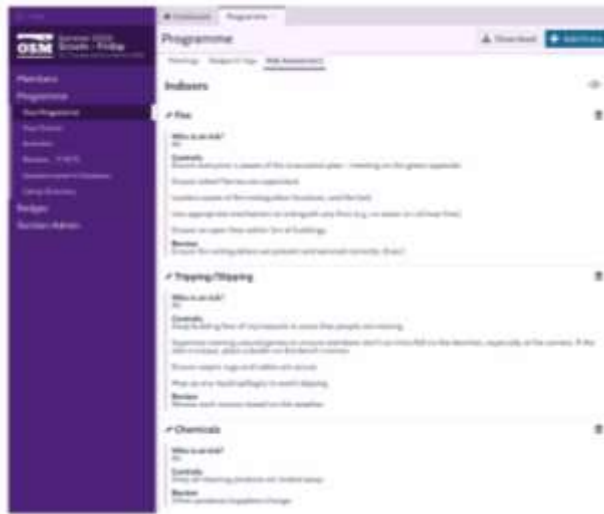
OSM

Members
Programme
Badges
Section Admin

Programme

Download

Meetings
Risk Assessment

Indoors

Fire

Who is at risk?
All

Controls
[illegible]

Review
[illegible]

Tripping/Slipping

Who is at risk?
All

Controls
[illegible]

Review
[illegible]

Chemicals

Who is at risk?
All

Controls
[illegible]

Review
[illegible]